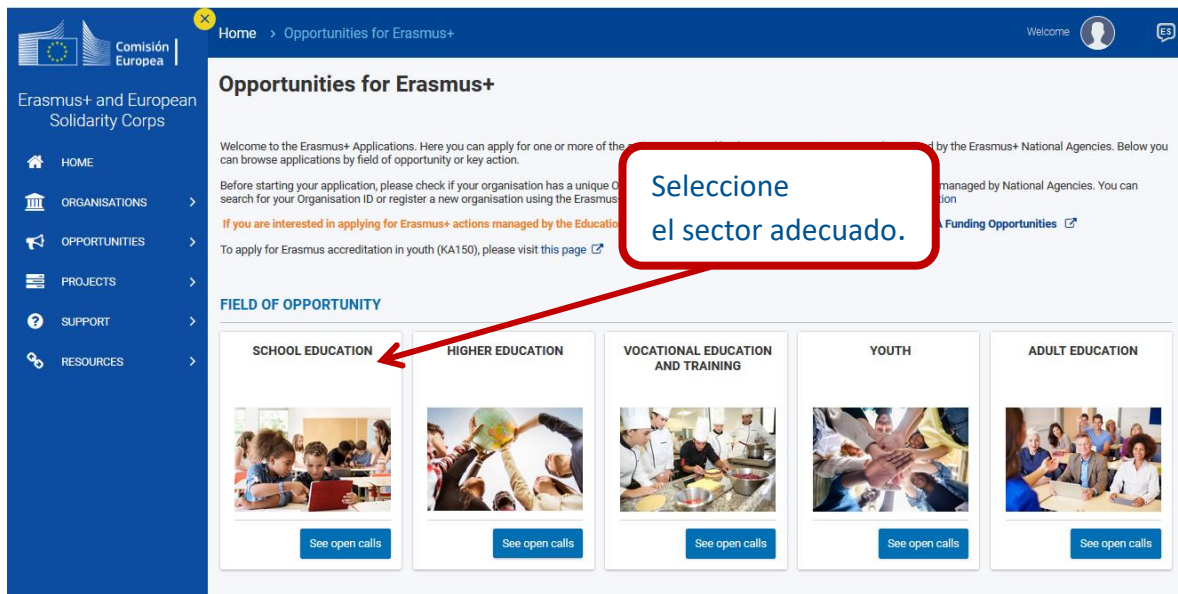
Comisión Europea

Erasmus+ and European Solidarity Corps

HOME
ORGANISATIONS
OPPORTUNITIES
PROJECTS
SUPPORT
RESOURCES

Home > Opportunities for Erasmus+

Welcome

ES

Opportunities for Erasmus+

Welcome to the Erasmus+ Applications. Here you can apply for one or more of the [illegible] d by the Erasmus+ National Agencies. Below you can browse applications by field of opportunity or key action.

Before starting your application, please check if your organisation has a unique O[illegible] managed by National Agencies. You can search for your Organisation ID or register a new organisation using the Erasmus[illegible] ation

If you are interested in applying for Erasmus+ actions managed by the Educatio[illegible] A Funding Opportunities

To apply for Erasmus accreditation in youth (KA150), please visit this page

Seleccione
el sector adecuado.

FIELD OF OPPORTUNITY

SCHOOL EDUCATION
See open calls

HIGHER EDUCATION
See open calls

VOCATIONAL EDUCATION AND TRAINING
See open calls

YOUTH
See open calls

ADULT EDUCATION
See open calls